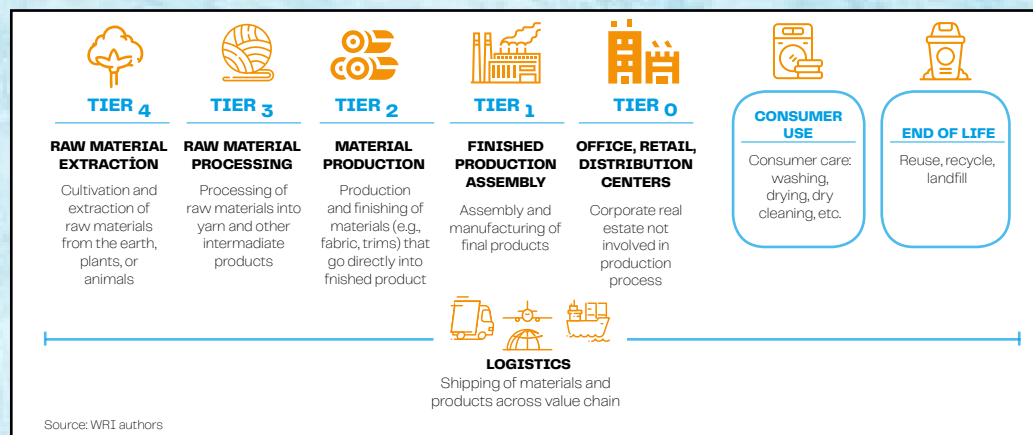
TIER 4

RAW MATERIAL EXTRACTION

Cultivation and extraction of raw materials from the earth, plants, or animals

TIER 3

RAW MATERIAL PROCESSING

Processing of raw materials into yarn and other intermadiate products

TIER 2

MATERIAL PRODUCTION

Production and finishing of materials (e.g., fabric, trims) that go directly into fnished product

TIER 1

FINISHED PRODUCTION ASSEMBLY

Assembly and manufacturing of final products

TIER 0

OFFICE, RETAIL, DISTRIBUTION CENTERS

Corporate real estate not involved in production process

CONSUMER USE

Consumer care: washing, drying, dry cleaning, etc.

END OF LIFE

Reuse, recycle, landfill

LOGISTICS

Shipping of materials and products across value chain

Source: WRI authors